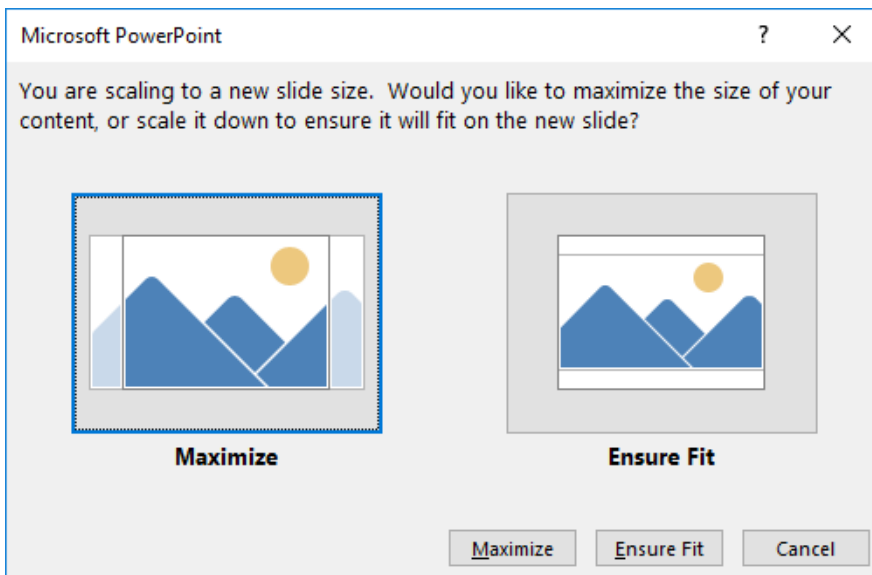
Microsoft PowerPoint

?

X

You are scaling to a new slide size. Would you like to maximize the size of your content, or scale it down to ensure it will fit on the new slide?

Maximize

Ensure Fit

Maximize

Ensure Fit

Cancel